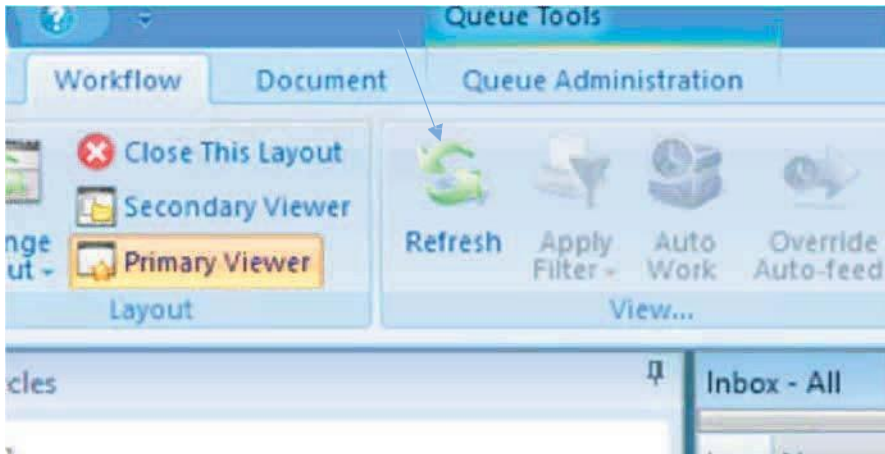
Queue Tools

Workflow Document Queue Administration

nge ut - Close This Layout Secondary Viewer Primary Viewer

Layout

Refresh Apply Filter - Auto Work Override Auto-feed

View...

cles

Inbox - All